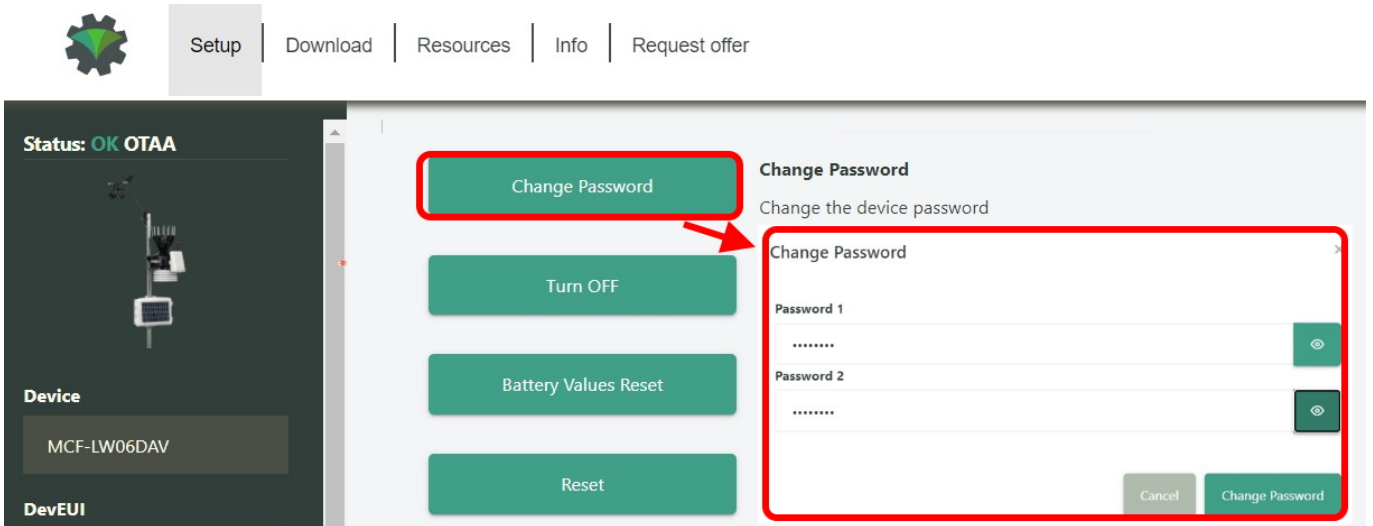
Setup | Download | Resources | Info | Request offer

Status: OK OTAA

Device

MCF-LW06DAV

DevEUI

Change Password

Turn OFF

Battery Values Reset

Reset

Change Password

Change the device password

Change Password

×

Password 1

••••••••

Password 2

••••••••

Cancel

Change Password